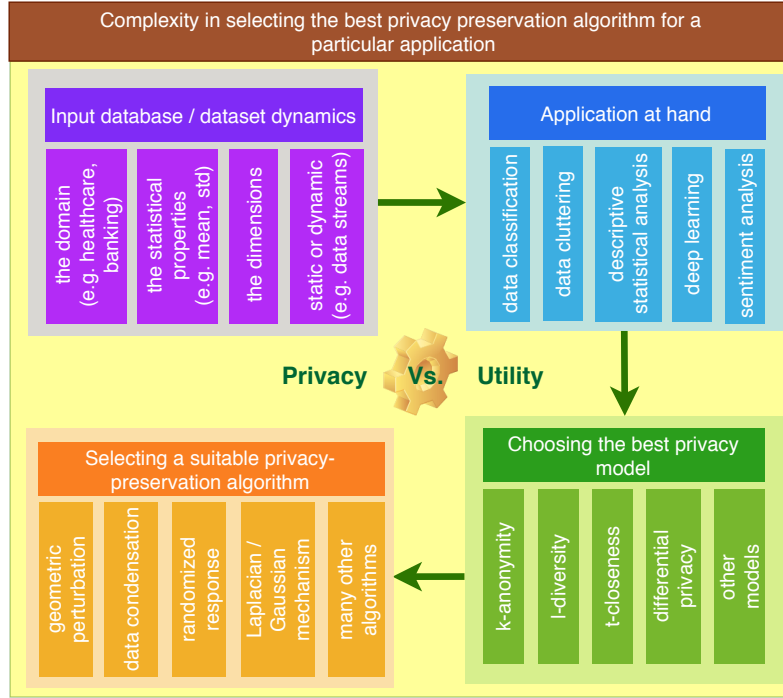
Complexity in selecting the best privacy preservation algorithm for a particular application

Input database / dataset dynamics

the domain (e.g. healthcare, banking)

the statistical properties (e.g. mean, std)

the dimensions

static or dynamic (e.g. data streams)

Application at hand

data classification

data cluttering

descriptive statistical analysis

deep learning

sentiment analysis

Privacy Vs. Utility

Choosing the best privacy model

k-anonymity

l-diversity

t-closeness

differential privacy

other models

Selecting a suitable privacy-preservation algorithm

geometric perturbation

data condensation

randomized response

Laplacian / Gaussian mechanism

many other algorithms